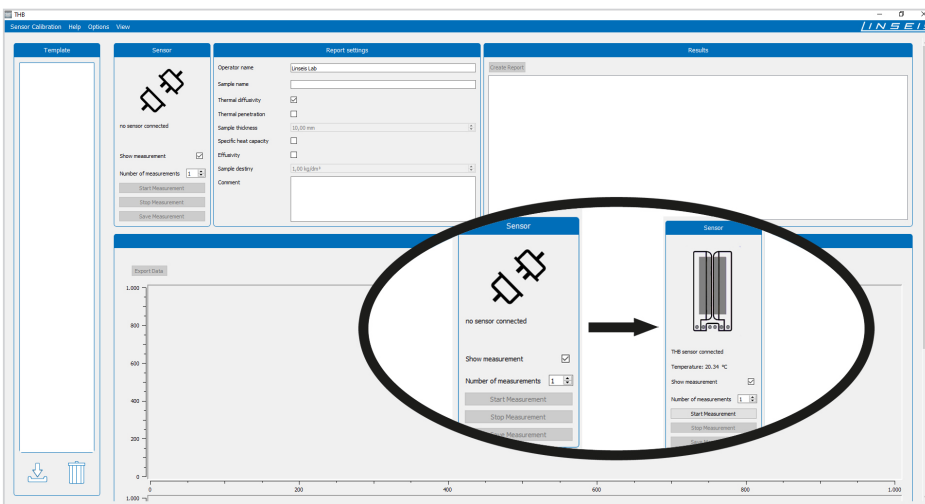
THB

Sensor Calibration Help Options View

LINSEIS

Template

Sensor

no sensor connected

Show measurement

Number of measurements 1

Start Measurement

Stop Measurement

Save Measurement

Report settings

Operator name Linseis Lab

Sample name

Thermal diffusivity

Thermal penetration

Sample thickness 10,00 mm

Specific heat capacity

Effusivity

Sample destiny 1,00 kg/dm³

Comment

Results

Create Report

Export Data

1.000

800

600

400

200

0

1.000

200

400

600

800

1.000

Sensor

no sensor connected

Show measurement

Number of measurements 1

Start Measurement

Stop Measurement

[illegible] Measurement

Sensor

THB sensor connected

Temperature: 20.34 °C

Show measurement

Number of measurements 1

Start Measurement

Stop Measurement

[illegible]